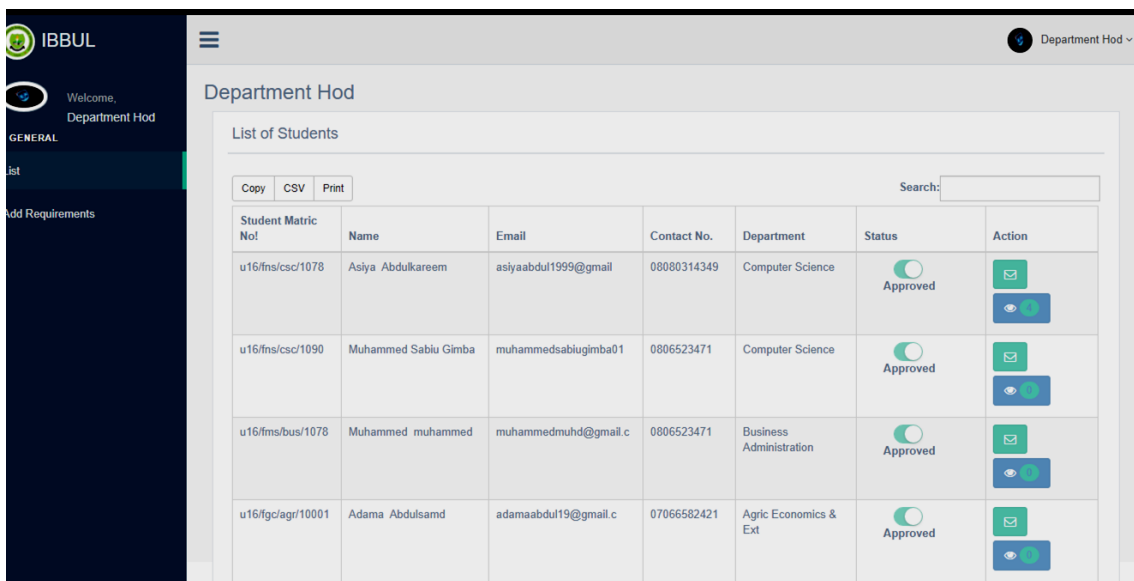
IBBUL

Welcome,
Department Hod

GENERAL

List

Add Requirements

Department Hod

Department Hod

List of Students

Copy CSV Print

Search:

| Student Matric No! | Name | Email | Contact No. | Department | Status | Action |
|---|---|---|---|---|---|---|
| u16/fns/csc/1078 | Asiya Abdulkareem | asiyaabdul1999@gmail | 08080314349 | Computer Science | Approved | 4 |
| u16/fns/csc/1090 | Muhammed Sabiu Gimba | muhammedsabiugimba01 | 0806523471 | Computer Science | Approved | 0 |
| u16/fms/bus/1078 | Muhammed muhammed | muhammedmuhd@gmail.c | 0806523471 | Business Administration | Approved | 0 |
| u16/fgc/agr/10001 | Adama Abdulsamd | adamaabdul19@gmail.c | 07066582421 | Agric Economics & Ext | Approved | 0 |